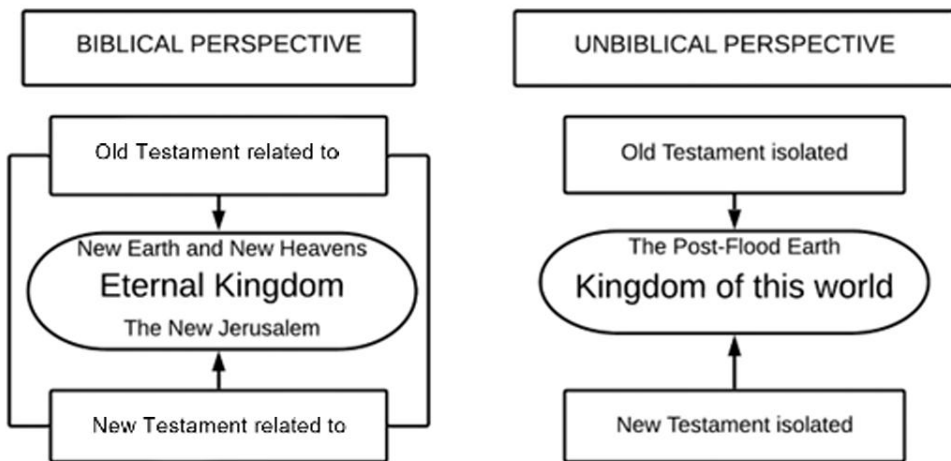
BIBLICAL PERSPECTIVE

Old Testament related to

New Earth and New Heavens
Eternal Kingdom
The New Jerusalem

New Testament related to

UNBIBLICAL PERSPECTIVE

Old Testament isolated

The Post-Flood Earth
Kingdom of this world

New Testament isolated